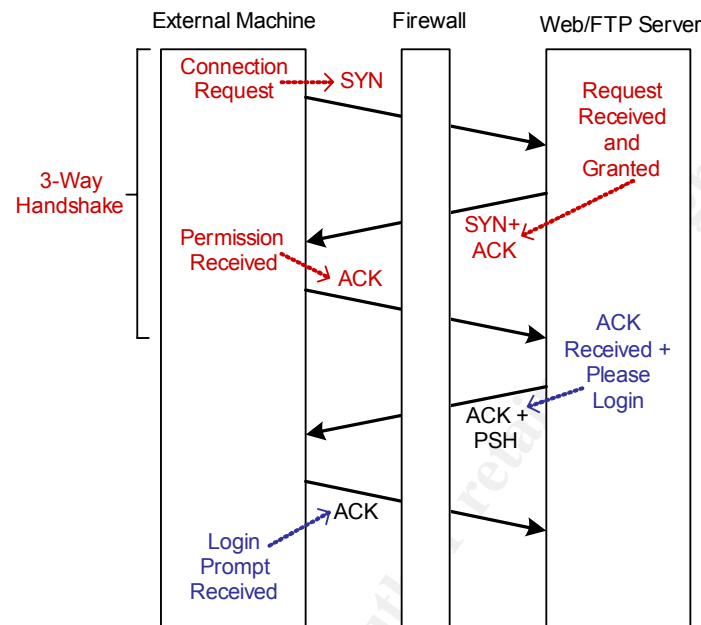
External Machine

Firewall

Web/FTP Server

3-Way Handshake

Connection Request

SYN

Request Received and Granted

SYN+ ACK

Permission Received

ACK

ACK Received + Please Login

ACK + PSH

ACK

Login Prompt Received